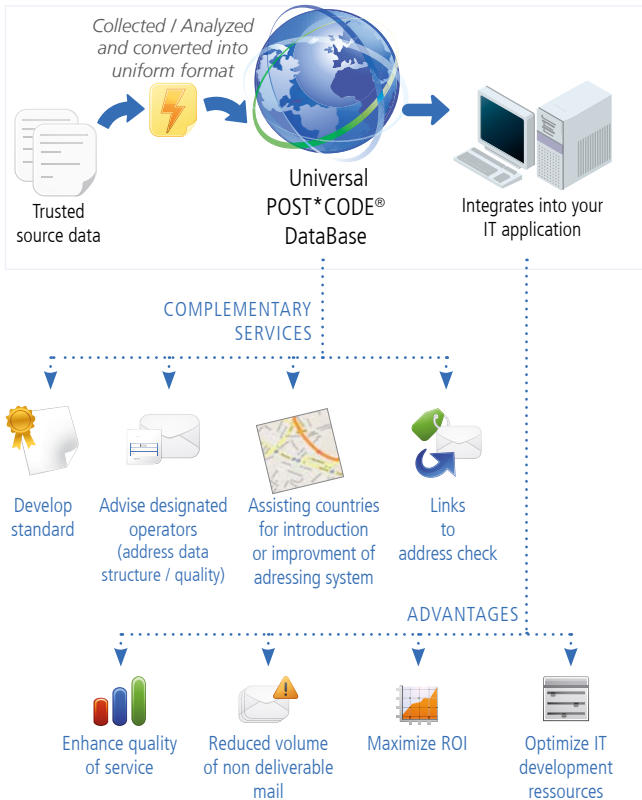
Collected / Analyzed and converted into uniform format

Trusted source data

Universal POST*CODE® DataBase

Integrates into your IT application

COMPLEMENTARY SERVICES

Develop standard

Advise designated operators (address data structure / quality)

Assisting countries for introduction or improvment of adressing system

Links to address check

ADVANTAGES

Enhance quality of service

Reduced volume of non deliverable mail

Maximize ROI

Optimize IT development resources